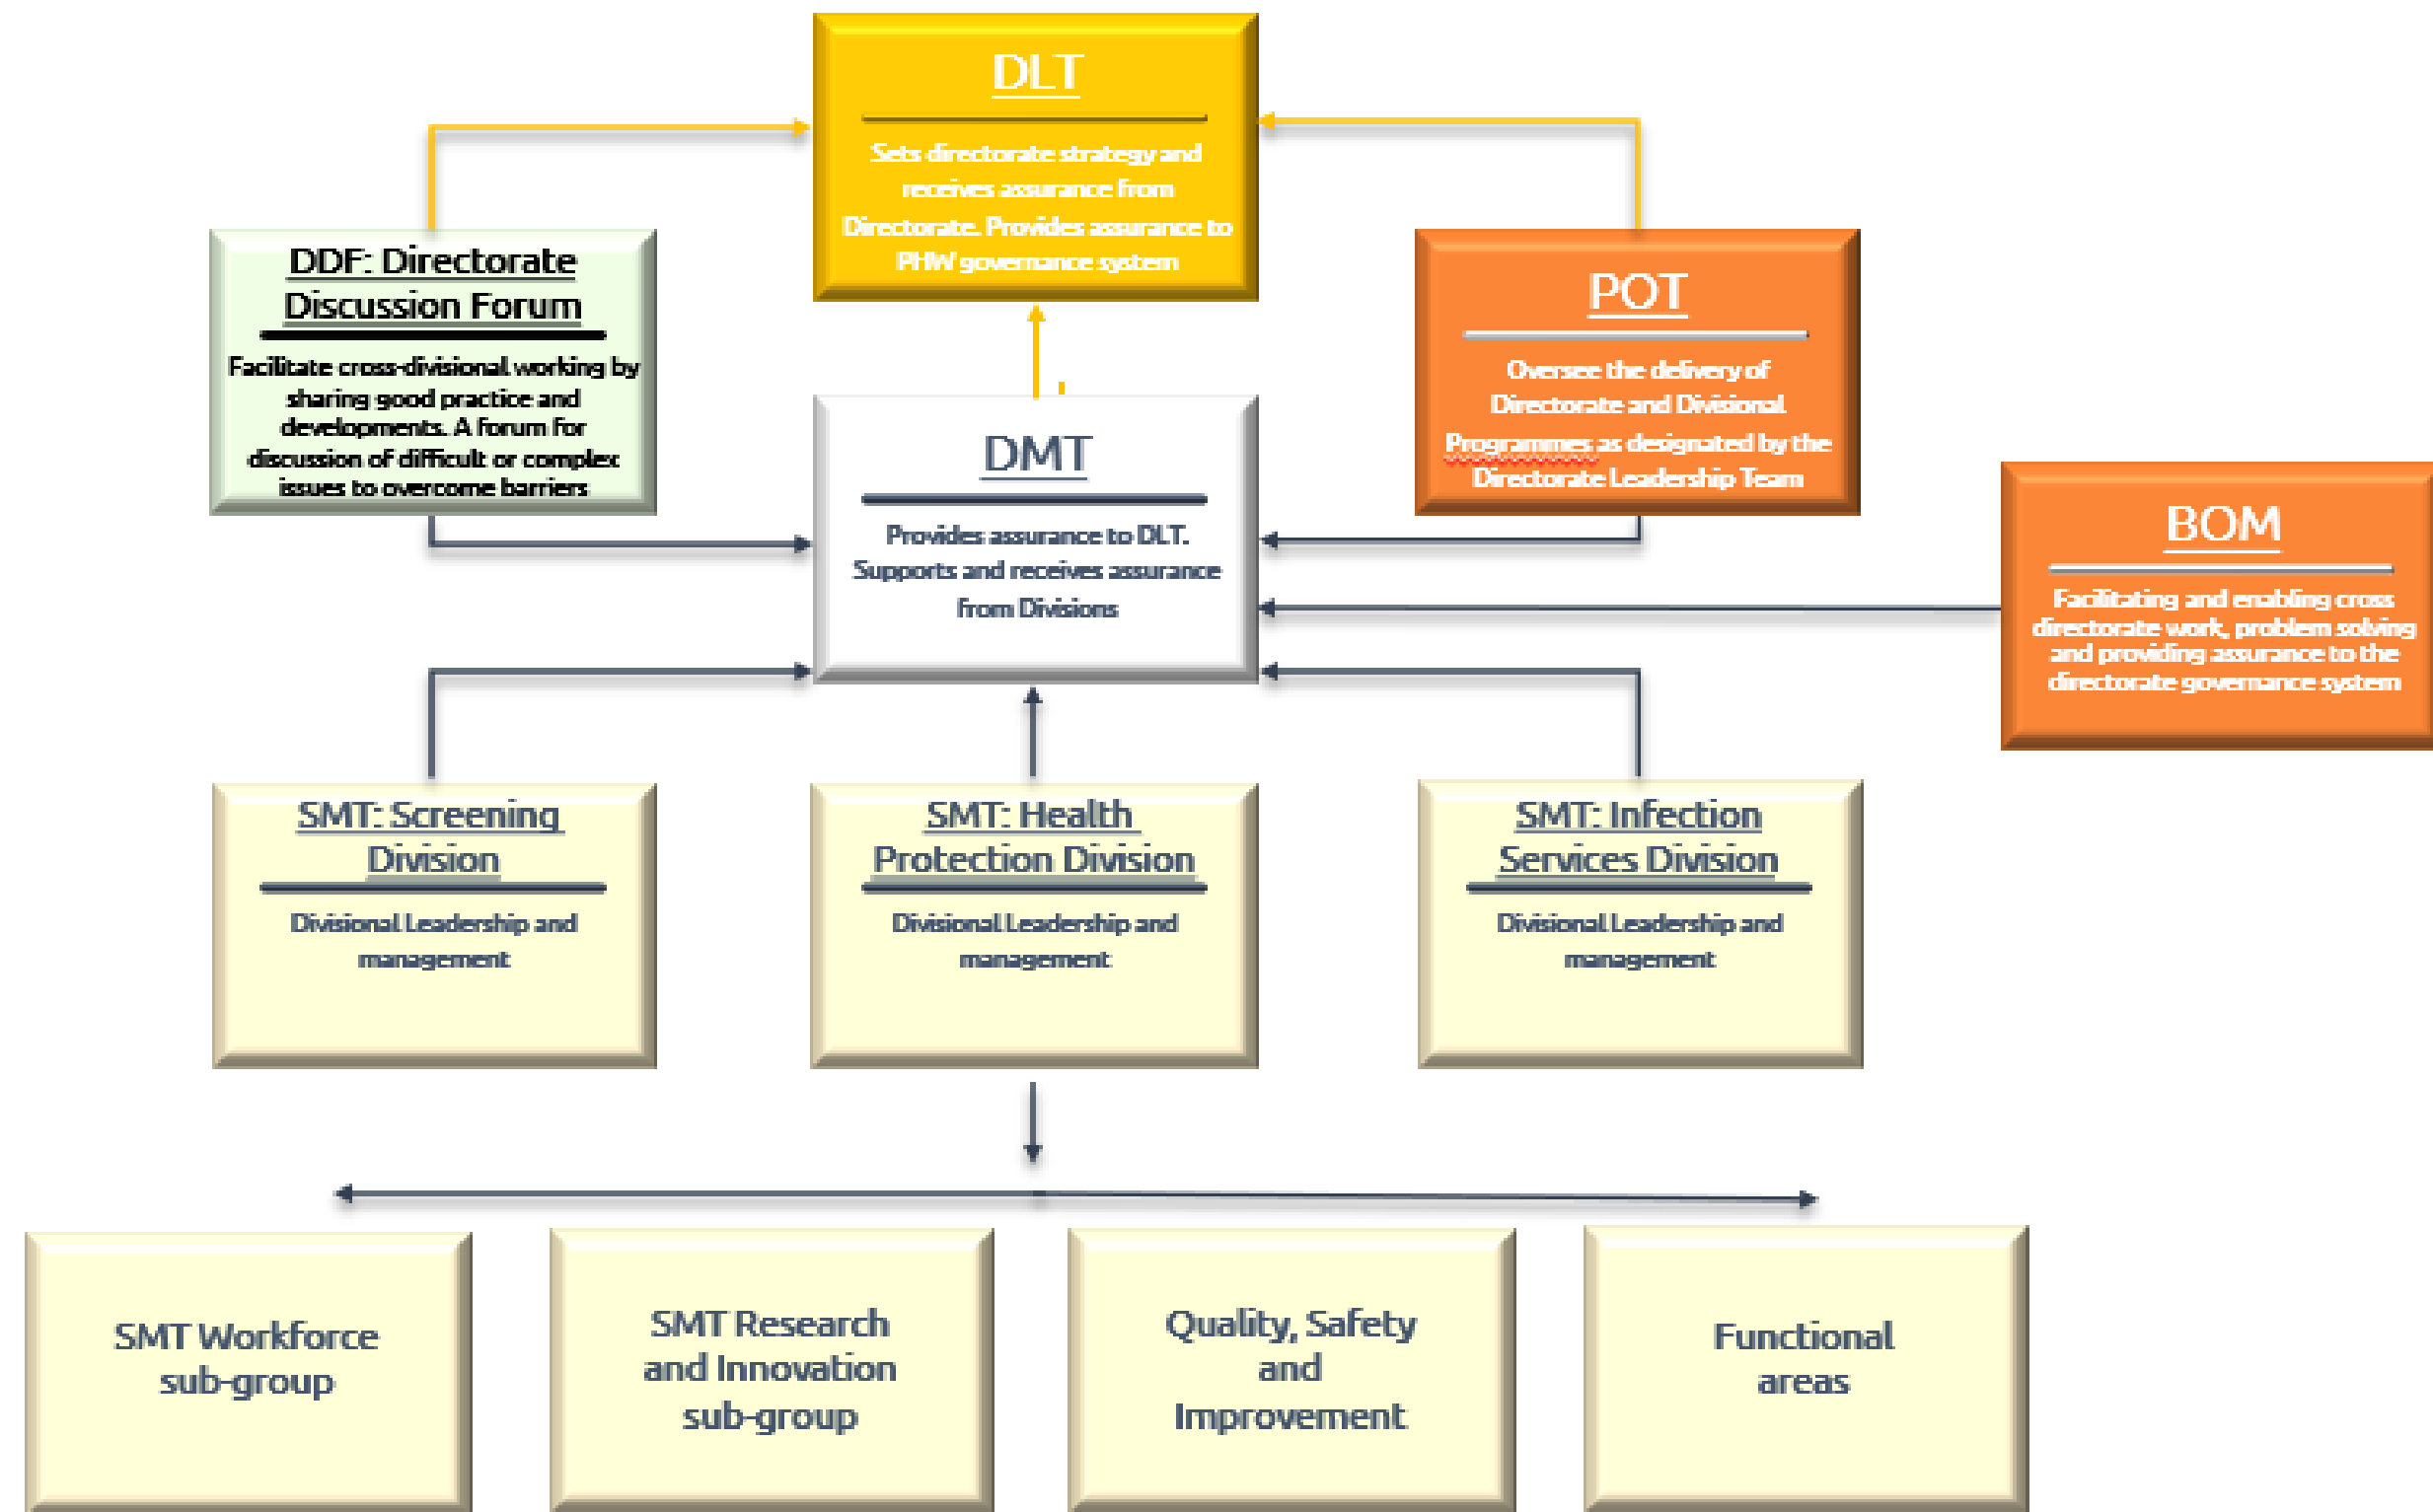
DLT

Sets directorate strategy and receives assurance from Directorate. Provides assurance to PHW governance system

DDF: Directorate Discussion Forum

Facilitate cross-divisional working by sharing good practice and developments. A forum for discussion of difficult or complex issues to overcome barriers

POT

Oversee the delivery of Directorate and Divisional Programmes as designated by the Directorate Leadership Team

DMT

Provides assurance to DLT. Supports and receives assurance from Divisions

BOM

Facilitating and enabling cross directorate work, problem solving and providing assurance to the directorate governance system

SMT: Screening Division

Divisional Leadership and management

SMT: Health Protection Division

Divisional Leadership and management

SMT: Infection Services Division

Divisional Leadership and management

SMT Workforce sub-group

SMT Research and Innovation sub-group

Quality, Safety and Improvement

Functional areas